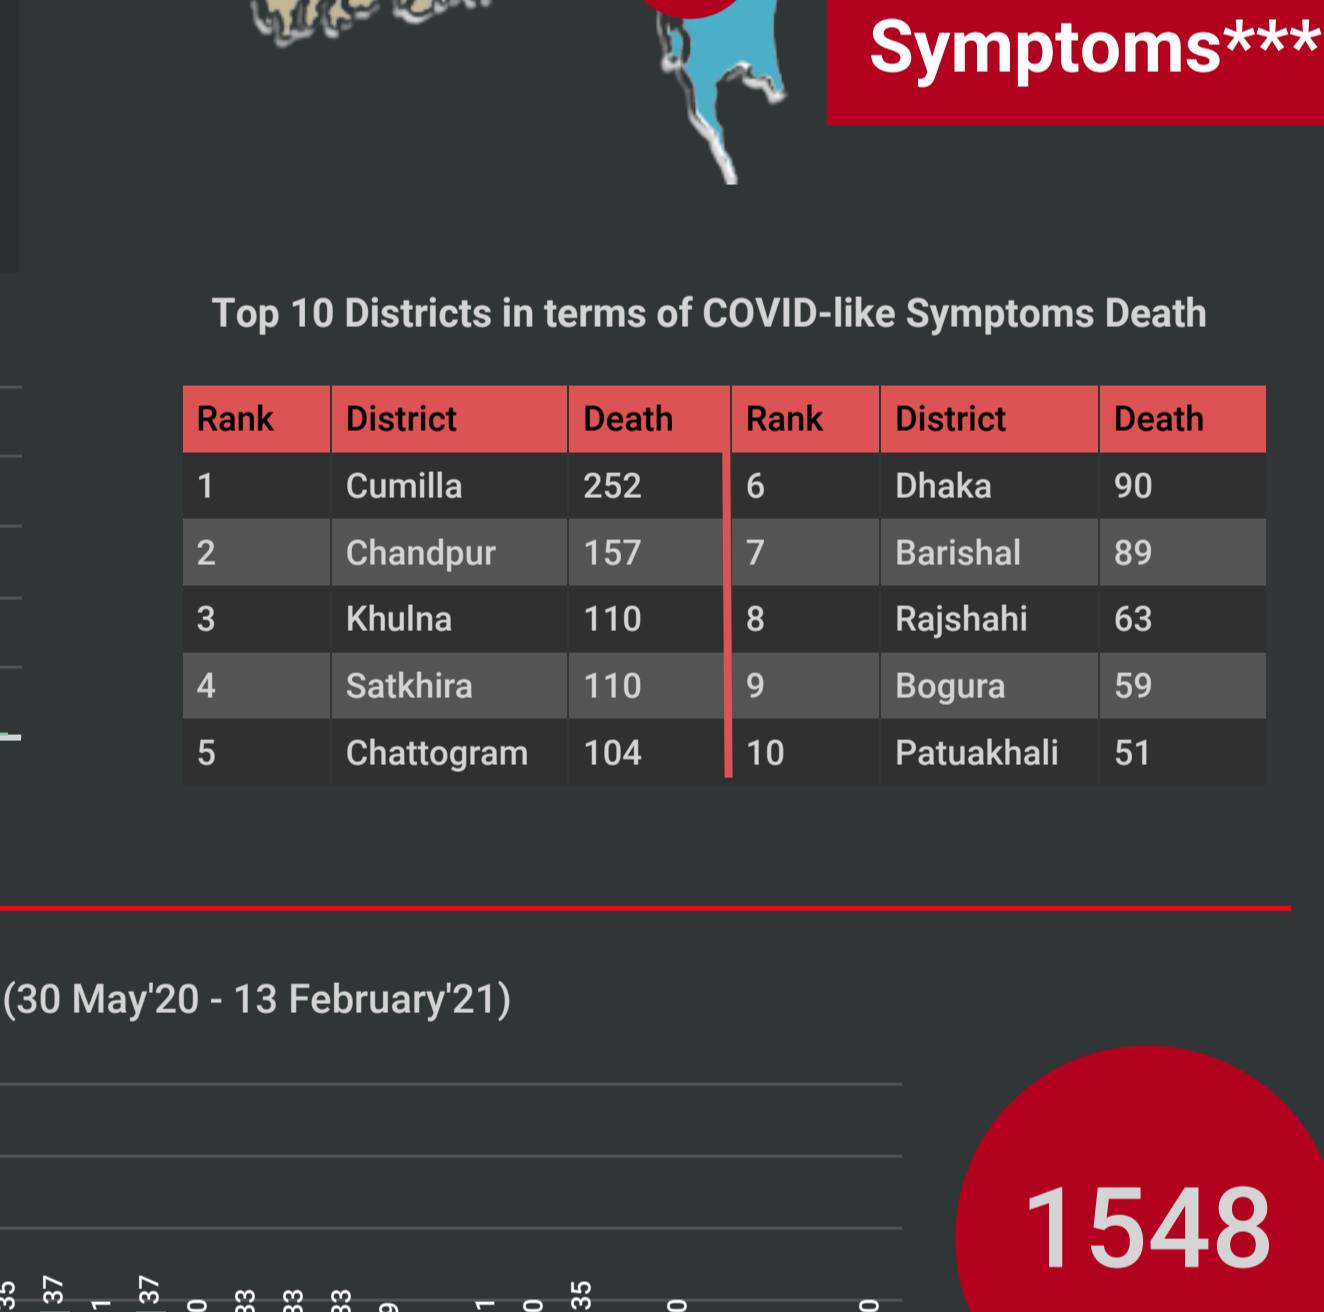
Symptoms***

Top 10 Districts in terms of COVID-like Symptoms Death

| Rank | District | Death | Rank | District | Death |
|---|---|---|---|---|---|
| 1 | Cumilla | 252 | 6 | Dhaka | 90 |
| 2 | Chandpur | 157 | 7 | Barishal | 89 |
| 3 | Khulna | 110 | 8 | Rajshahi | 63 |
| 4 | Satkhira | 110 | 9 | Bogura | 59 |
| 5 | Chattogram | 104 | 10 | Patuakhali | 51 |

(30 May'20 - 13 February'21)

35 37 1 37 0 33 33 33 9 1 0 35 0 0

1548